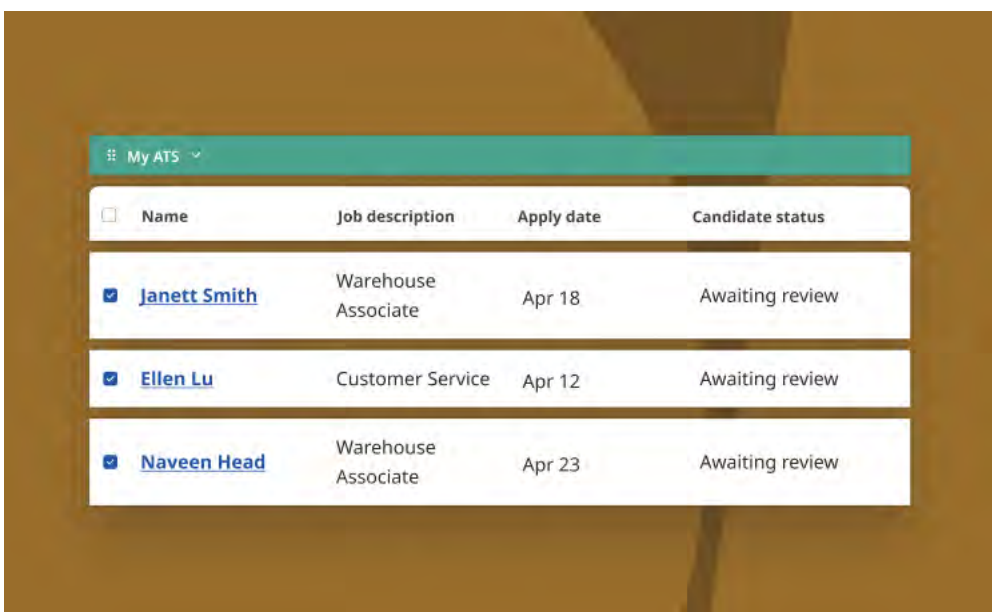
My ATS

| Name | Job description | Apply date | Candidate status |
|---|---|---|---|
| Janett Smith | Warehouse Associate | Apr 18 | Awaiting review |
| Ellen Lu | Customer Service | Apr 12 | Awaiting review |
| Naveen Head | Warehouse Associate | Apr 23 | Awaiting review |